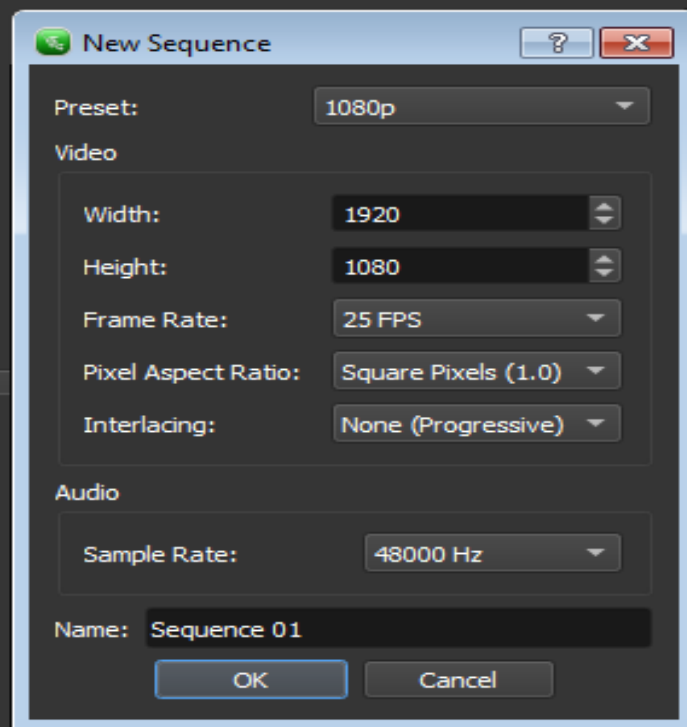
New Sequence

?

Preset: 1080p

Video

Width: 1920

Height: 1080

Frame Rate: 25 FPS

Pixel Aspect Ratio: Square Pixels (1.0)

Interlacing: None (Progressive)

Audio

Sample Rate: 48000 Hz

Name: Sequence 01

OK

Cancel